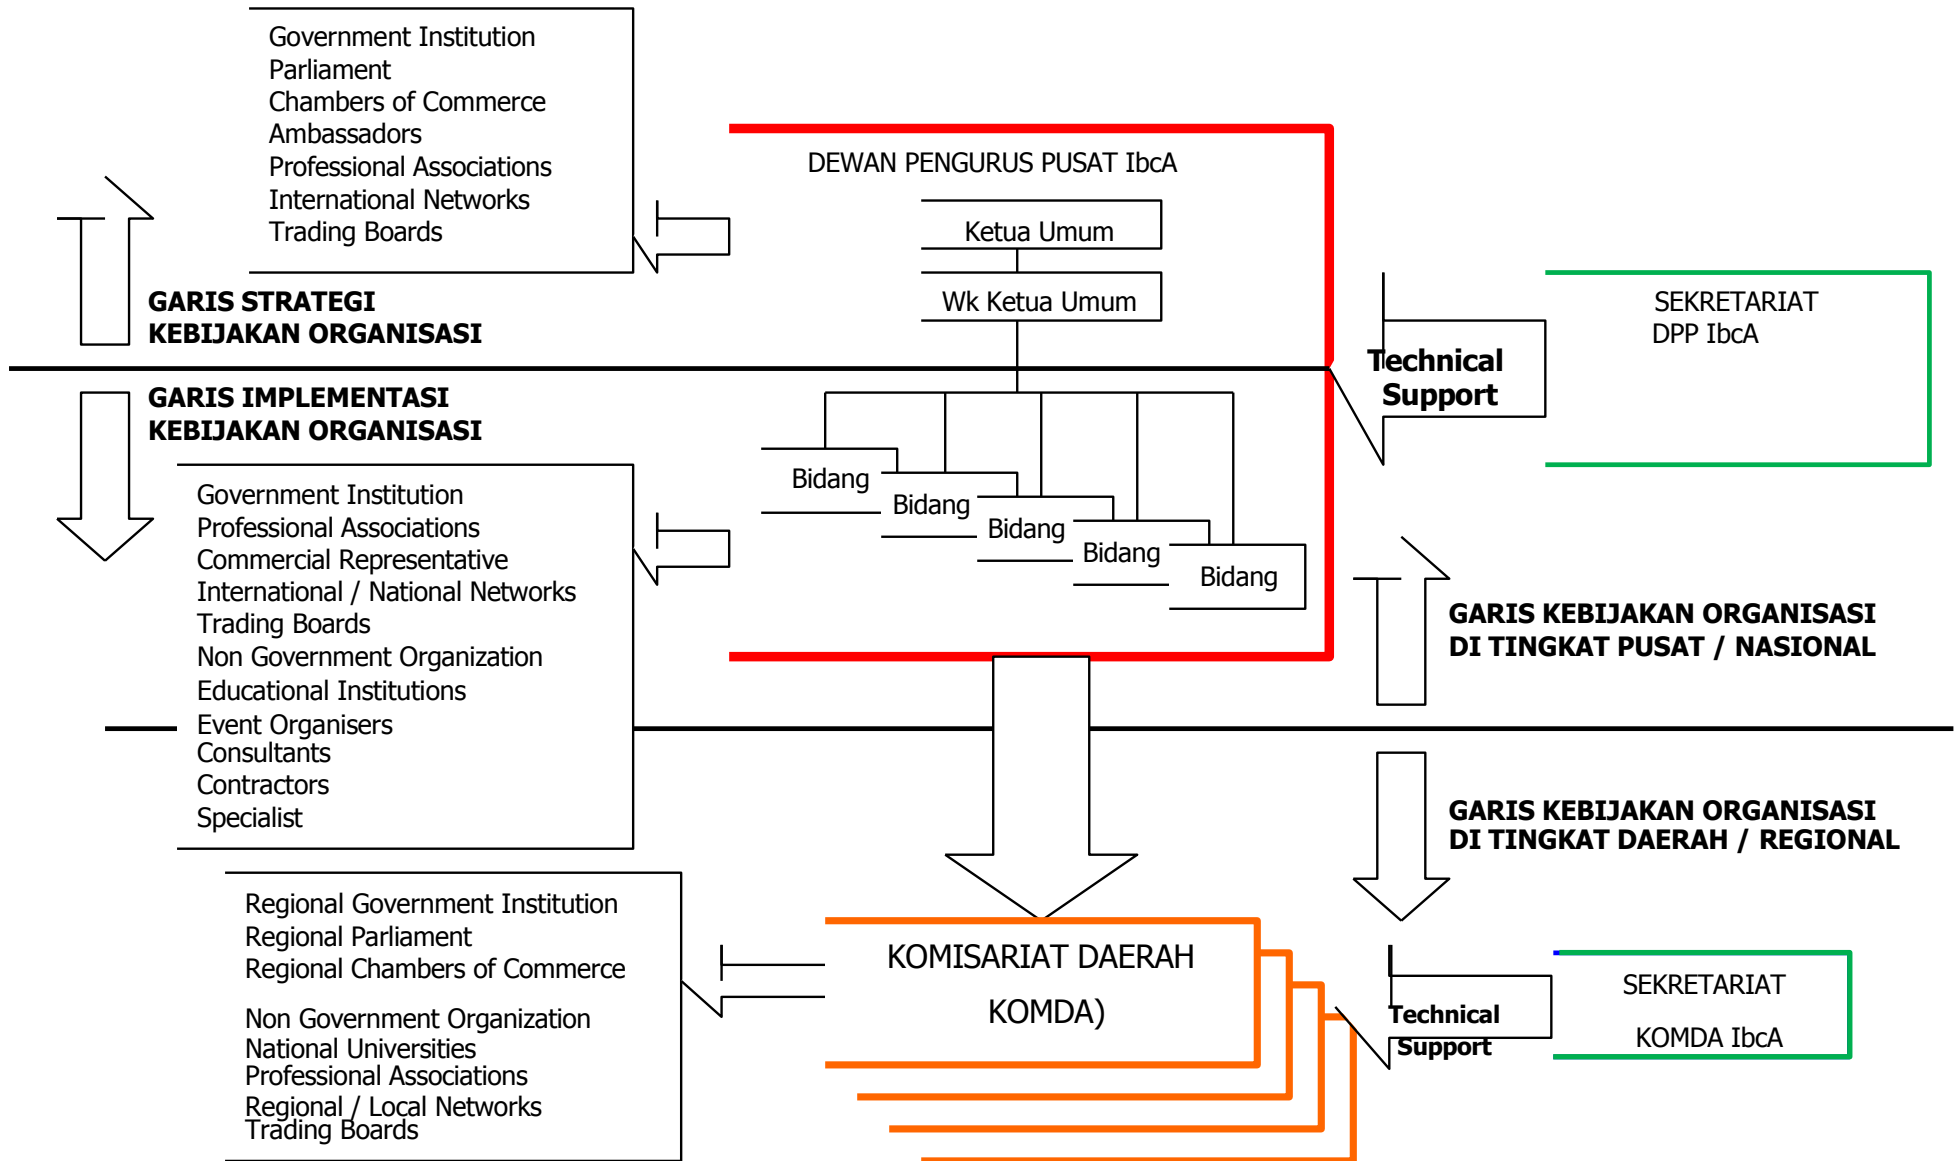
Government Institution
Parliament
Chambers of Commerce
Ambassadors
Professional Associations
International Networks
Trading Boards

DEWAN PENGURUS PUSAT IbcA

Ketua Umum

Wk Ketua Umum

GARIS STRATEGI
KEBIJAKAN ORGANISASI

Technical
Support

SEKRETARIAT
DPP IbcA

GARIS IMPLEMENTASI
KEBIJAKAN ORGANISASI

Bidang

Bidang

Bidang

Bidang

Bidang

Government Institution
Professional Associations
Commercial Representative
International / National Networks
Trading Boards
Non Government Organization
Educational Institutions
Event Organisers
Consultants
Contractors
Specialist

GARIS KEBIJAKAN ORGANISASI
DI TINGKAT PUSAT / NASIONAL

GARIS KEBIJAKAN ORGANISASI
DI TINGKAT DAERAH / REGIONAL

Regional Government Institution
Regional Parliament
Regional Chambers of Commerce

Non Government Organization
National Universities
Professional Associations
Regional / Local Networks
Trading Boards

KOMISARIAT DAERAH
KOMDA)

Technical
Support

SEKRETARIAT
KOMDA IbcA